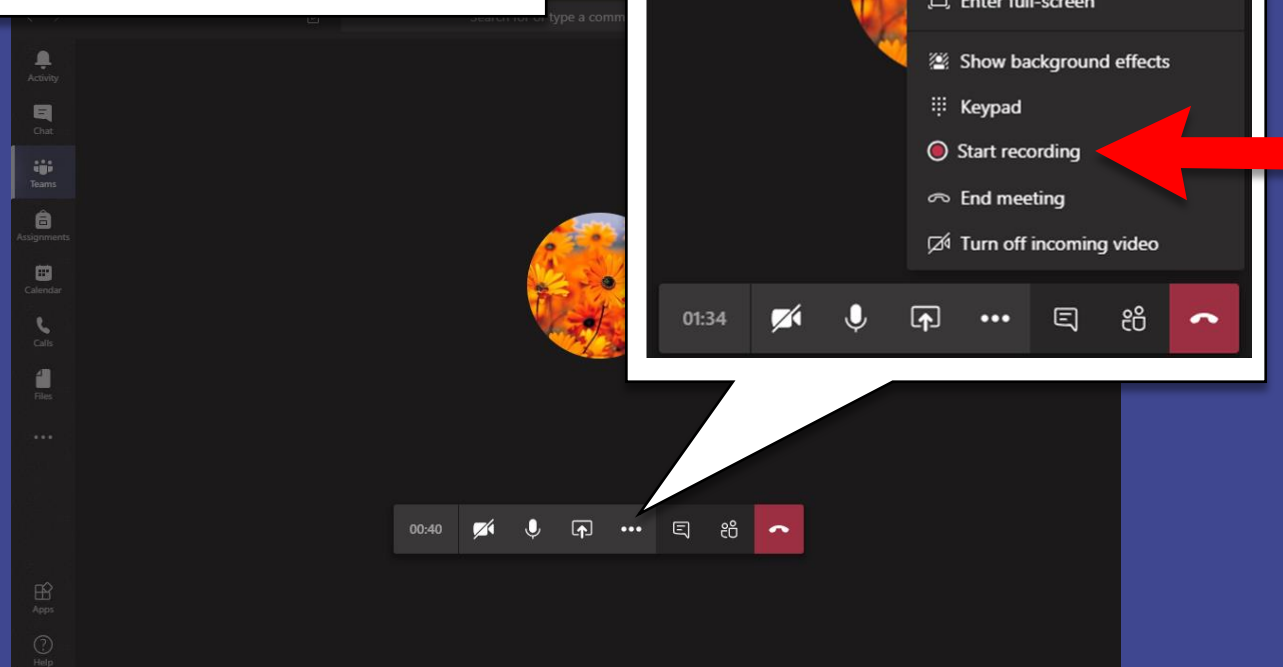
Search for or type a command

Activity
Chat
Teams
Assignments
Calendar
Calls
Files
...
Apps
Help

Enter full-screen
Show background effects
Keypad
Start recording
End meeting
Turn off incoming video

01:34

00:40